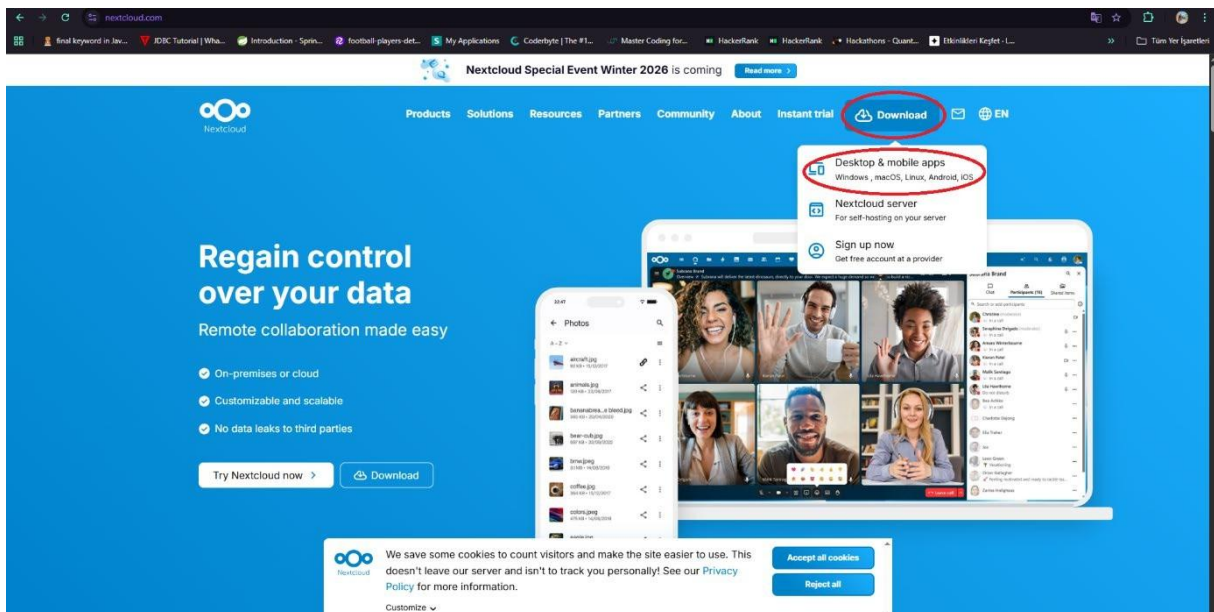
nextcloud.com

final keyword in Jav... JDBC Tutorial | Wha... Introduction - Sprin... football-players-det... My Applications Coderbyte | The #1... Master Coding for... HackerRank HackerRank Hackathons - Quant... Etkinlikleri Keşfet - L... Tüm Yer İşaretleri

Nextcloud Special Event Winter 2026 is coming Read more >

Nextcloud

Products Solutions Resources Partners Community About Instant trial Download EN

Desktop & mobile apps
Windows , macOS, Linux, Android, iOS

Nextcloud server
For self-hosting on your server

Sign up now
Get free account at a provider

Regain control over your data

Remote collaboration made easy

On-premises or cloud

Customizable and scalable

No data leaks to third parties

Try Nextcloud now >

Download

Photos

aircraft.jpg

animals.jpg

bananabrea...e bread.jpg

bear-cub.jpg

bmw.jpeg

coffee.jpg

colors.jpeg

Nextcloud

We save some cookies to count visitors and make the site easier to use. This doesn't leave our server and isn't to track you personally! See our Privacy Policy for more information.

Customize

Accept all cookies

Reject all